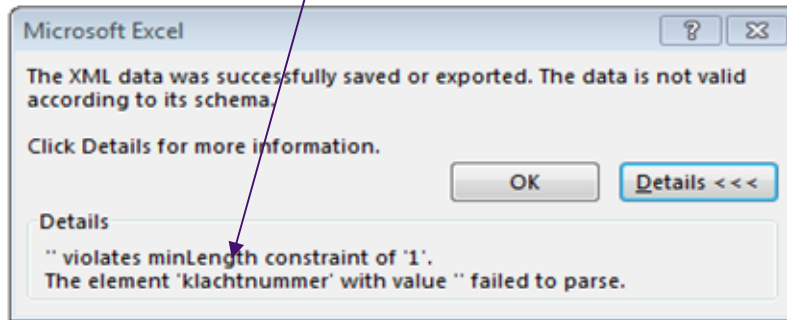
Microsoft Excel

?

The XML data was successfully saved or exported. The data is not valid according to its schema.

Click Details for more information.

OK

Details <<<

Details

'' violates minLength constraint of '1'.
The element 'klachtnummer' with value '' failed to parse.